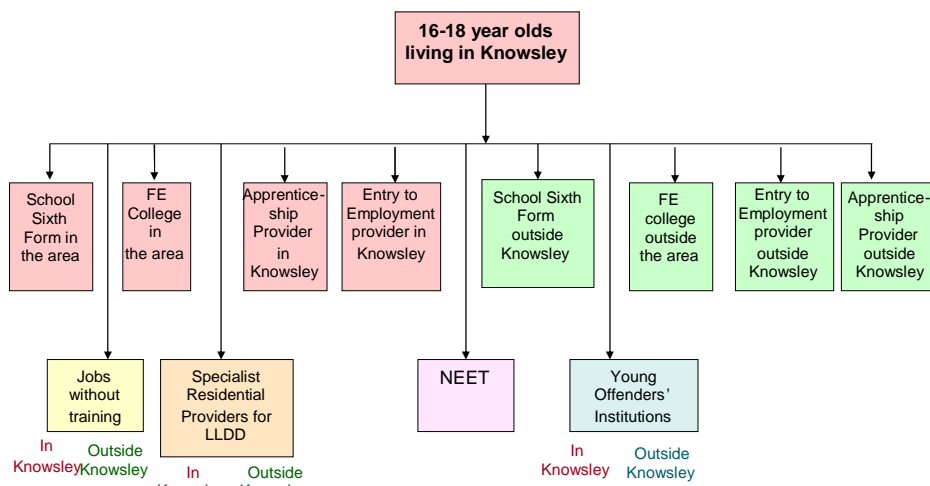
16-18 year olds living in Knowsley

School Sixth Form in the area

FE College in the area

Apprenticeship Provider in Knowsley

Entry to Employment provider in Knowsley

School Sixth Form outside Knowsley

FE college outside the area

Entry to Employment provider outside Knowsley

Apprenticeship Provider outside Knowsley

Jobs without training

In Knowsley

Outside Knowsley

Specialist Residential Providers for LLDD

In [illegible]

Outside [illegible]

NEET

Young Offenders' Institutions

In Knowsley

Outside Knowsley